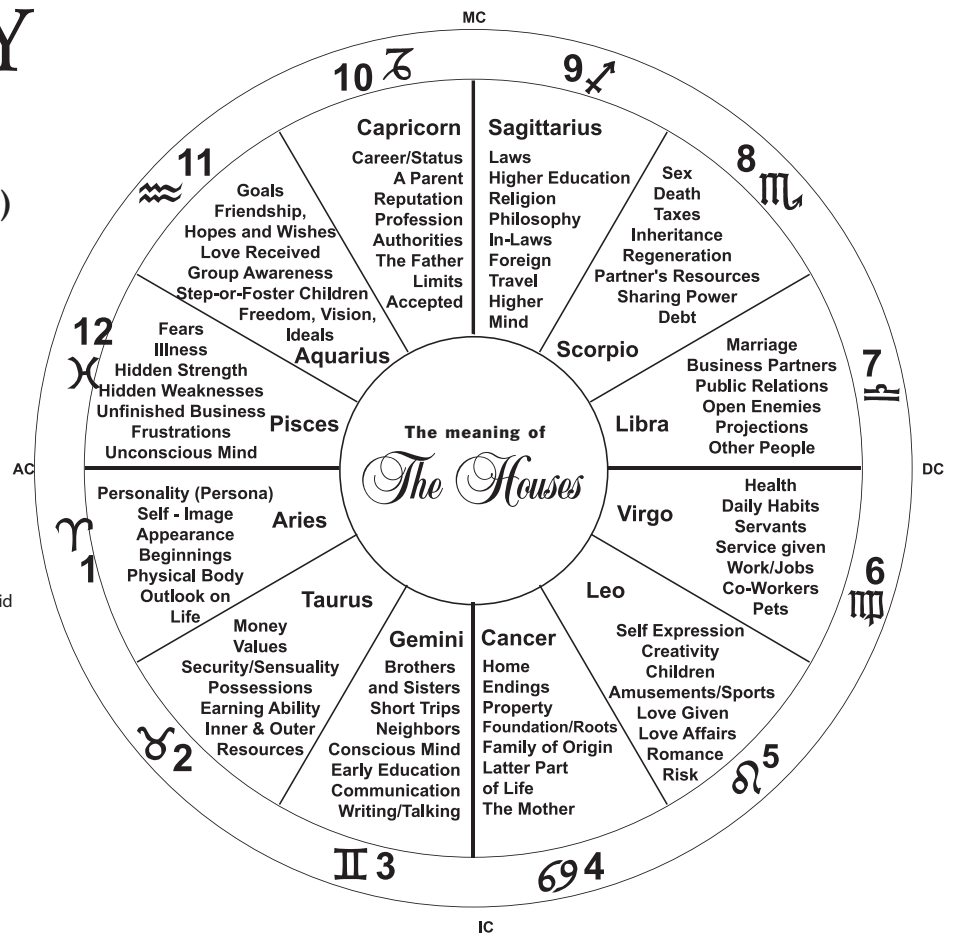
♈

)

id

MC

10 ♑

9 ♐

Capricorn
Career/Status
A Parent
Reputation
Profession
Authorities
The Father
Limits
Accepted

Sagittarius
Laws
Higher Education
Religion
Philosophy
In-Laws
Foreign
Travel
Higher
Mind

8 ♏

Sex
Death
Taxes
Inheritance
Regeneration
Partner's Resources
Sharing Power
Debt

Scorpio

11 ♒

Goals
Friendship,
Hopes and Wishes
Love Received
Group Awareness
Step-or-Foster Children
Freedom, Vision,
Ideals

Aquarius

12 ♓

Fears
Illness
Hidden Strength
Hidden Weaknesses
Unfinished Business
Frustrations
Unconscious Mind

Pisces

7 ♎

Marriage
Business Partners
Public Relations
Open Enemies
Projections
Other People

Libra

The meaning of
The Houses

AC

DC

♈ 1

Personality (Persona)
Self - Image
Appearance
Beginnings
Physical Body
Outlook on
Life

Aries

Virgo

Health
Daily Habits
Servants
Service given
Work/Jobs
Co-Workers
Pets

6 ♍

Taurus
Money
Values
Security/Sensuality
Possessions
Earning Ability
Inner & Outer
Resources

♉ 2

Gemini
Brothers
and Sisters
Short Trips
Neighbors
Conscious Mind
Early Education
Communication
Writing/Talking

Cancer
Home
Endings
Property
Foundation/Roots
Family of Origin
Latter Part
of Life
The Mother

Leo
Self Expression
Creativity
Children
Amusements/Sports
Love Given
Love Affairs
Romance
Risk

♌ 5

♊ 3

♋ 4

IC